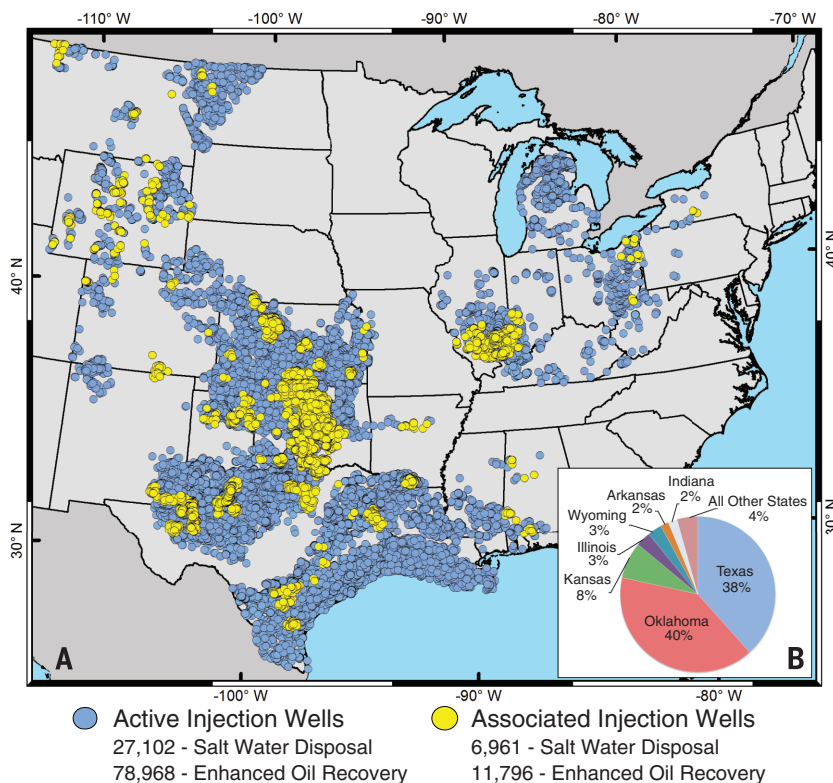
-110° W -100° W -90° W -80° W -70° W

40° N
30° N

A

Indiana 2%
Arkansas 2%
All Other States 4%
Wyoming 3%
Illinois 3%
Kansas 8%
Texas 38%
Oklahoma 40%

B

-100° W -90° W -80° W

Active Injection Wells
27,102 - Salt Water Disposal
78,968 - Enhanced Oil Recovery

Associated Injection Wells
6,961 - Salt Water Disposal
11,796 - Enhanced Oil Recovery